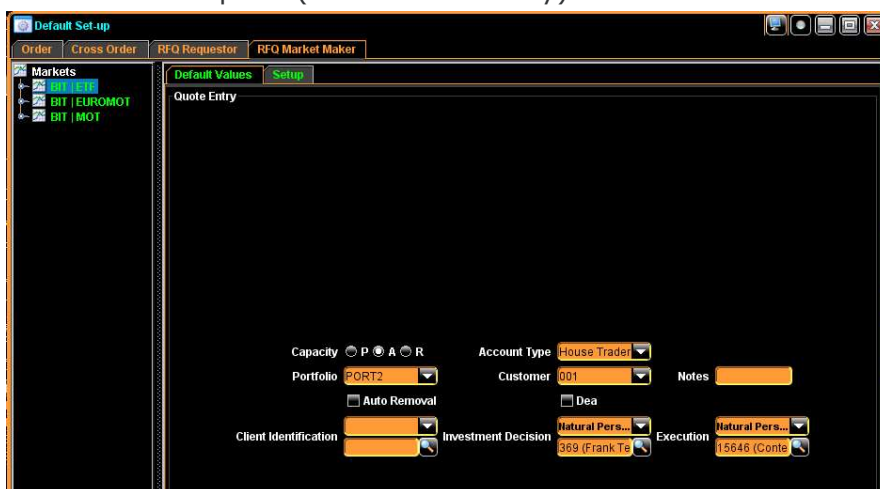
Default Set-up

Order | Cross Order | RFQ Requestor | RFQ Market Maker

Markets
BIT | ETF
BIT | EUROMOT
BIT | MOT

Default Values | Setup

Quote Entry

Capacity P A R
Account Type House Trader
Portfolio PORT2
Customer 001
Notes
Auto Removal
Dea
Client Identification
Investment Decision Natural Pers... 369 (Frank Te
Execution Natural Pers... 15646 (Conte